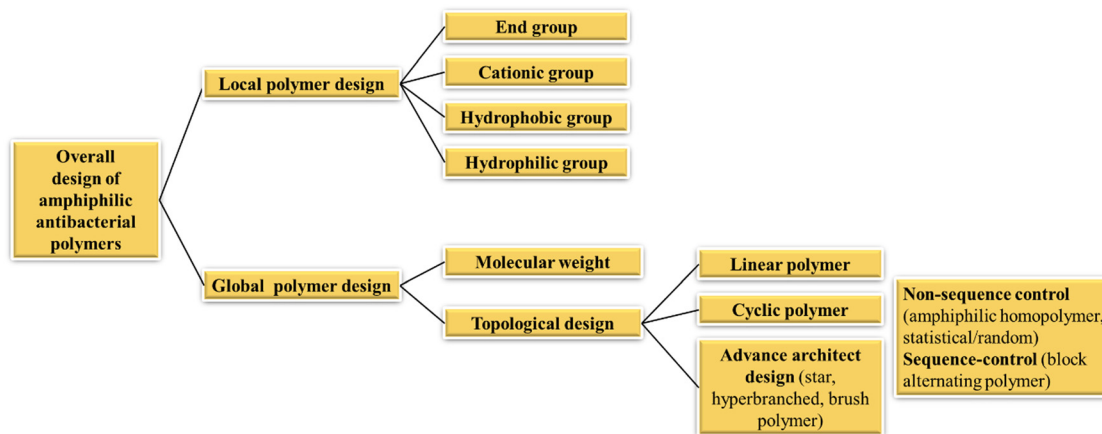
Overall design of amphiphilic antibacterial polymers

Local polymer design

End group

Cationic group

Hydrophobic group

Hydrophilic group

Global polymer design

Molecular weight

Topological design

Linear polymer

Cyclic polymer

Advance architect design (star, hyperbranched, brush polymer)

Non-sequence control (amphiphilic homopolymer, statistical/random)
Sequence-control (block alternating polymer)